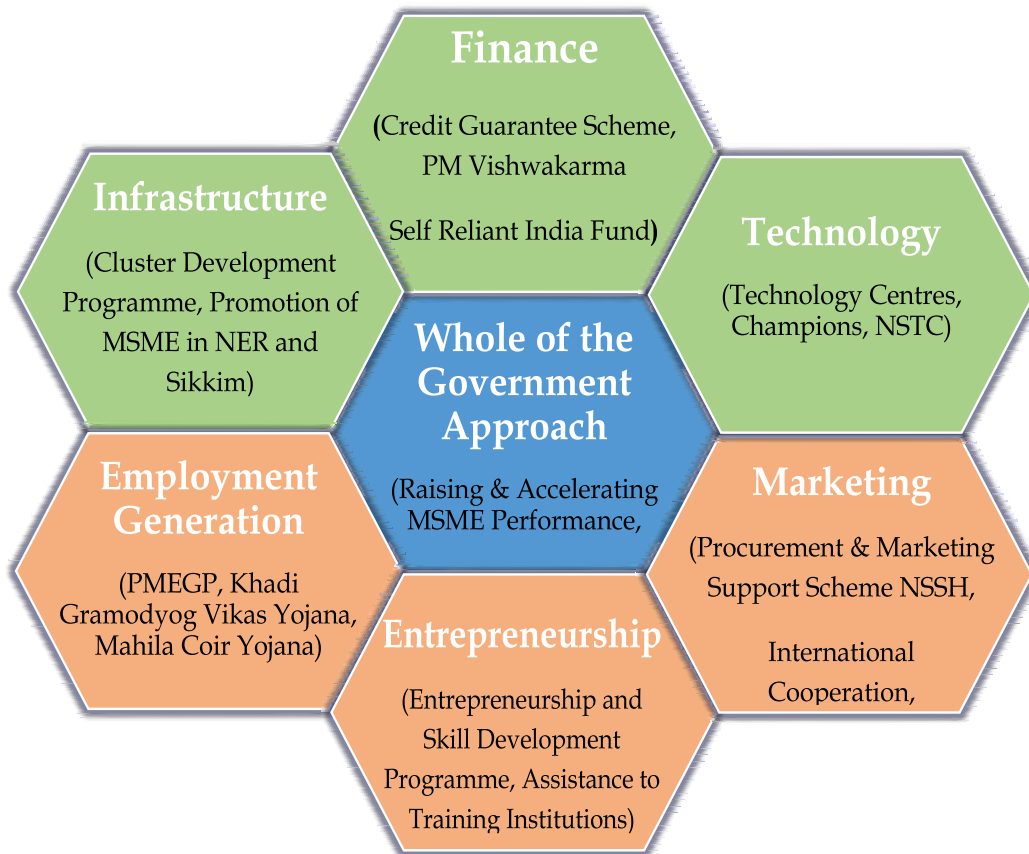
Finance

(Credit Guarantee Scheme, PM Vishwakarma

Self Reliant India Fund)

Infrastructure

(Cluster Development Programme, Promotion of MSME in NER and Sikkim)

Technology

(Technology Centres, Champions, NSTC)

Whole of the Government Approach

(Raising & Accelerating MSME Performance,

Employment Generation

(PMEGP, Khadi Gramodyog Vikas Yojana, Mahila Coir Yojana)

Marketing

(Procurement & Marketing Support Scheme NSSH,

International Cooperation,

Entrepreneurship

(Entrepreneurship and Skill Development Programme, Assistance to Training Institutions)